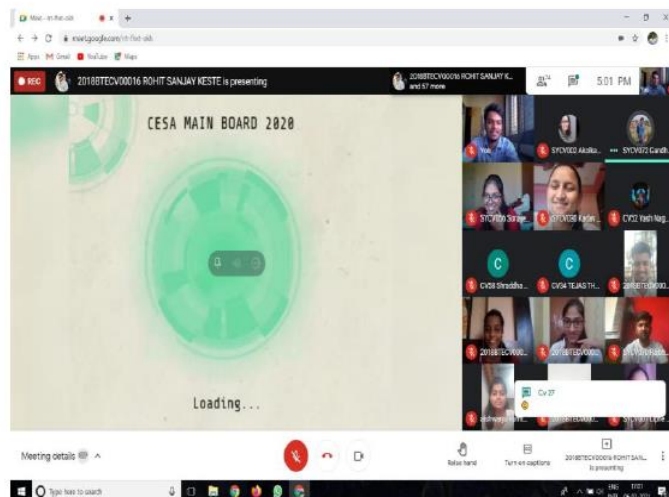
Meet - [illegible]

meet.google.com/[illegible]

Apps Gmail YouTube Maps

REC

2018BTECV00016 ROHIT SANJAY KESTE is presenting

2018BTECV00016 ROHIT SANJAY K... and 57 more

5:01 PM

CESA MAIN BOARD 2020

Loading...

You

SYCV003 Aksha...

SYCV072 Gandh...

SYCV006 Sanjay...

SYCV080 Kadam...

CV02 Yash Nag...

C

CV58 Shraddha...

C

CV04 TEJAS TH...

2018BTECV000...

2018BTECV000...

2018BTECV000...

SYCV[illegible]

Cv 27

Meeting details

Raise hand

Turn on captions

2018BTECV00016 ROHIT SAN... is presenting

Type here to search